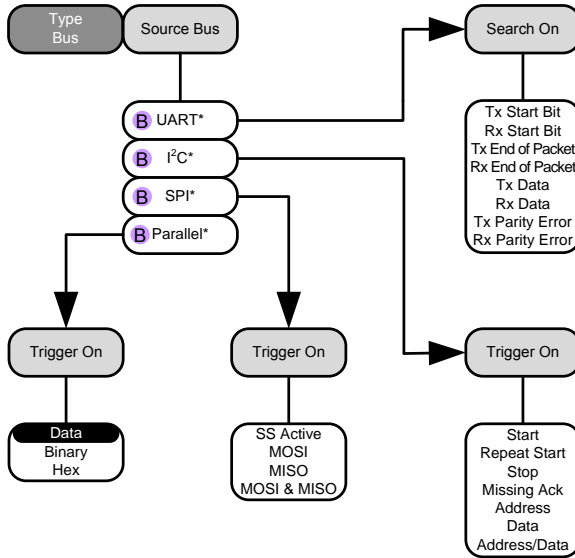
Type Bus

Source Bus

B UART*

B $I^2C$*

B SPI*

B Parallel*

Search On

Tx Start Bit
Rx Start Bit
Tx End of Packet
Rx End of Packet
Tx Data
Rx Data
Tx Parity Error
Rx Parity Error

Trigger On

Data
Binary
Hex

Trigger On

SS Active
MOSI
MISO
MOSI & MISO

Trigger On

Start
Repeat Start
Stop
Missing Ack
Address
Data
Address/Data